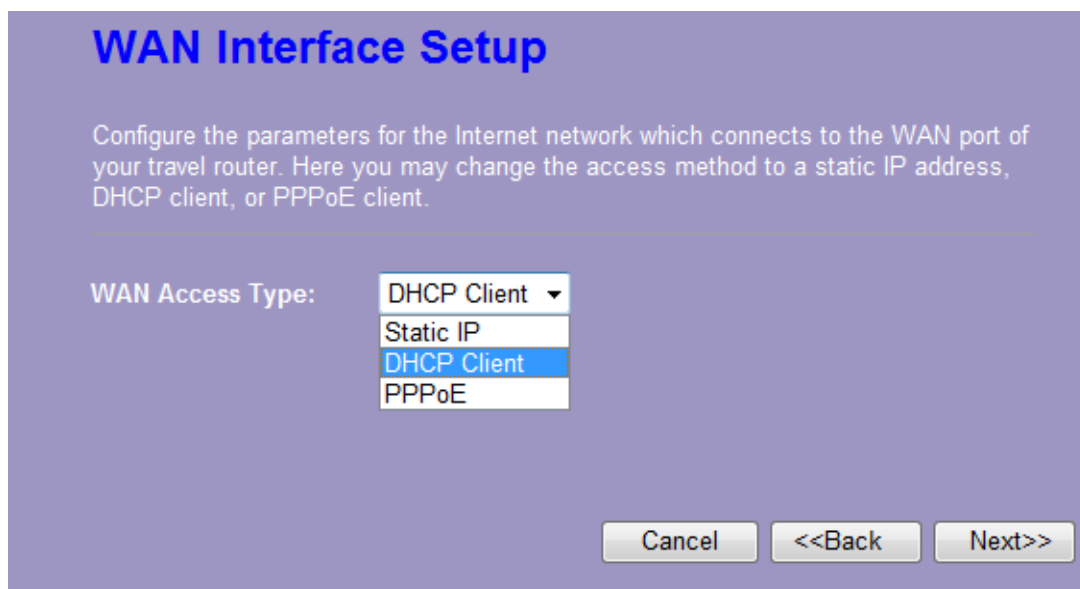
WAN Interface Setup

Configure the parameters for the Internet network which connects to the WAN port of your travel router. Here you may change the access method to a static IP address, DHCP client, or PPPoE client.

WAN Access Type: DHCP Client

Static IP
DHCP Client
PPPoE

Cancel <<Back Next>>